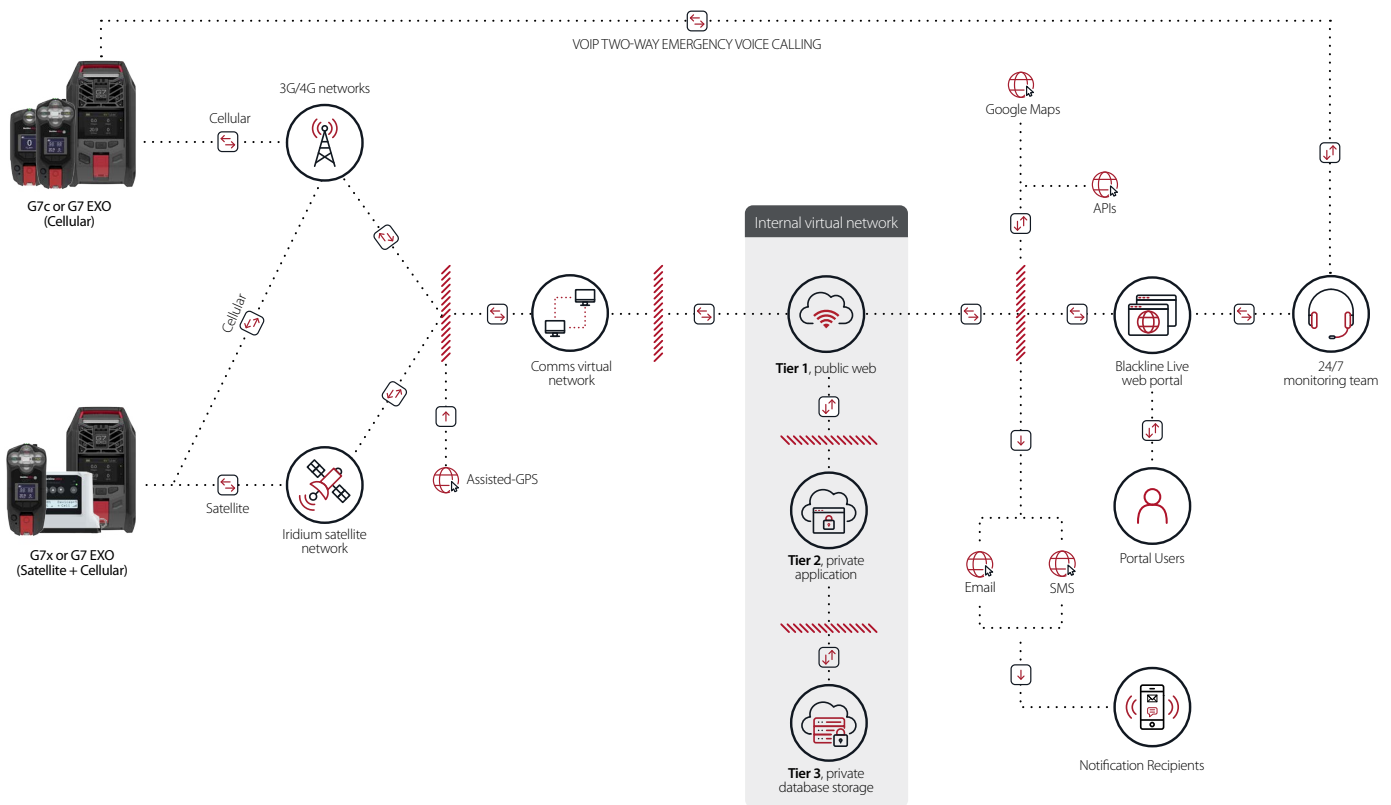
VOIP TWO-WAY EMERGENCY VOICE CALLING

G7c or G7 EXO
(Cellular)

Cellular

3G/4G networks

Cellular

G7x or G7 EXO
(Satellite + Cellular)

Satellite

Iridium satellite network

Assisted-GPS

Comms virtual network

Internal virtual network

**Tier 1**, public web

**Tier 2**, private application

**Tier 3**, private database storage

Google Maps

APIs

Email

SMS

Notification Recipients

Blackline Live web portal

Portal Users

24/7 monitoring team